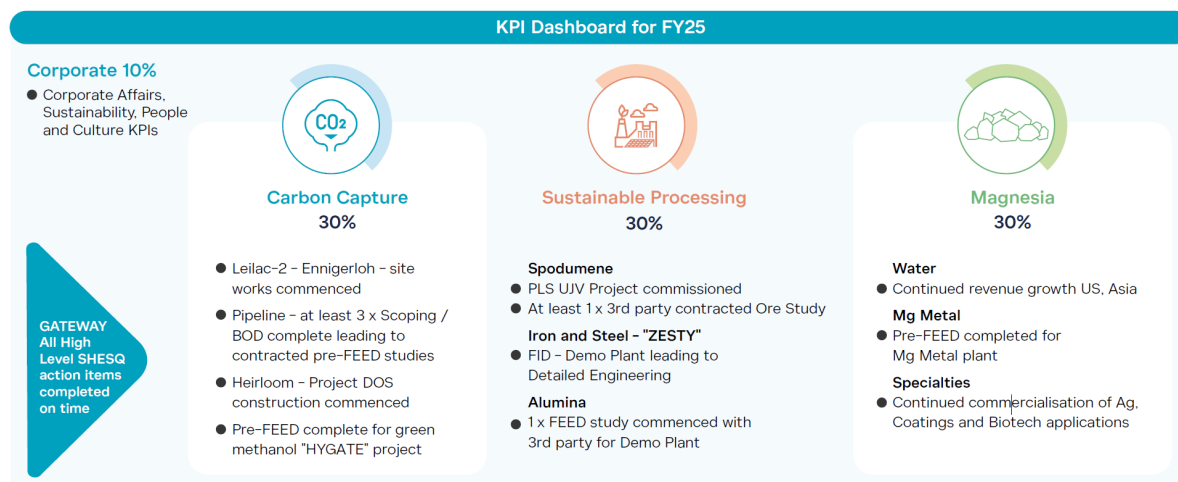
KPI Dashboard for FY25

Corporate 10%

- Corporate Affairs, Sustainability, People and Culture KPIs

GATEWAY All High Level SHESQ action items completed on time

$CO_2$

Carbon Capture
30%

- Leilac-2 – Ennigerloh – site works commenced
- Pipeline – at least 3 x Scoping / BOD complete leading to contracted pre-FEED studies
- Heirloom – Project DOS construction commenced
- Pre-FEED complete for green methanol "HYGATE" project

Sustainable Processing
30%

Spodumene
- PLS UJV Project commissioned
- At least 1 x 3rd party contracted Ore Study

Iron and Steel - "ZESTY"
- FID – Demo Plant leading to Detailed Engineering

Alumina
- 1 x FEED study commenced with 3rd party for Demo Plant

Magnesia
30%

Water
- Continued revenue growth US, Asia

Mg Metal
- Pre-FEED completed for Mg Metal plant

Specialties
- Continued commercialisation of Ag, Coatings and Biotech applications